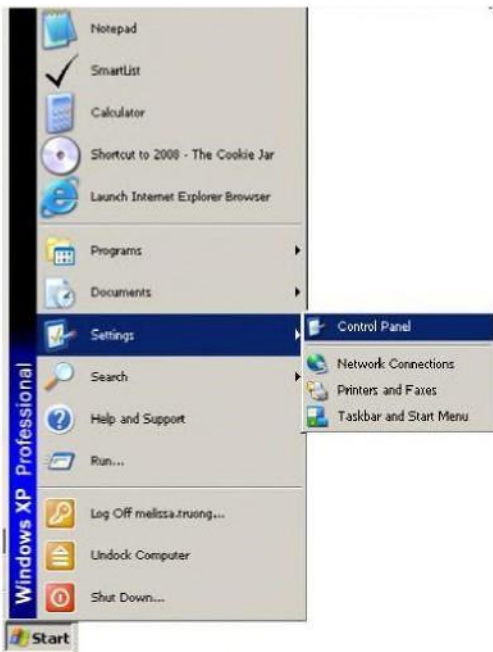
Notepad
SmartList
Calculator
Shortcut to 2000 - The Cookie Jar
Launch Internet Explorer Browser
Programs
Documents
Settings
Search
Help and Support
Run...
Log Off melissa.truong...
Undock Computer
Shut Down...

Control Panel
Network Connections
Printers and Faxes
Taskbar and Start Menu

Windows XP Professional

Start